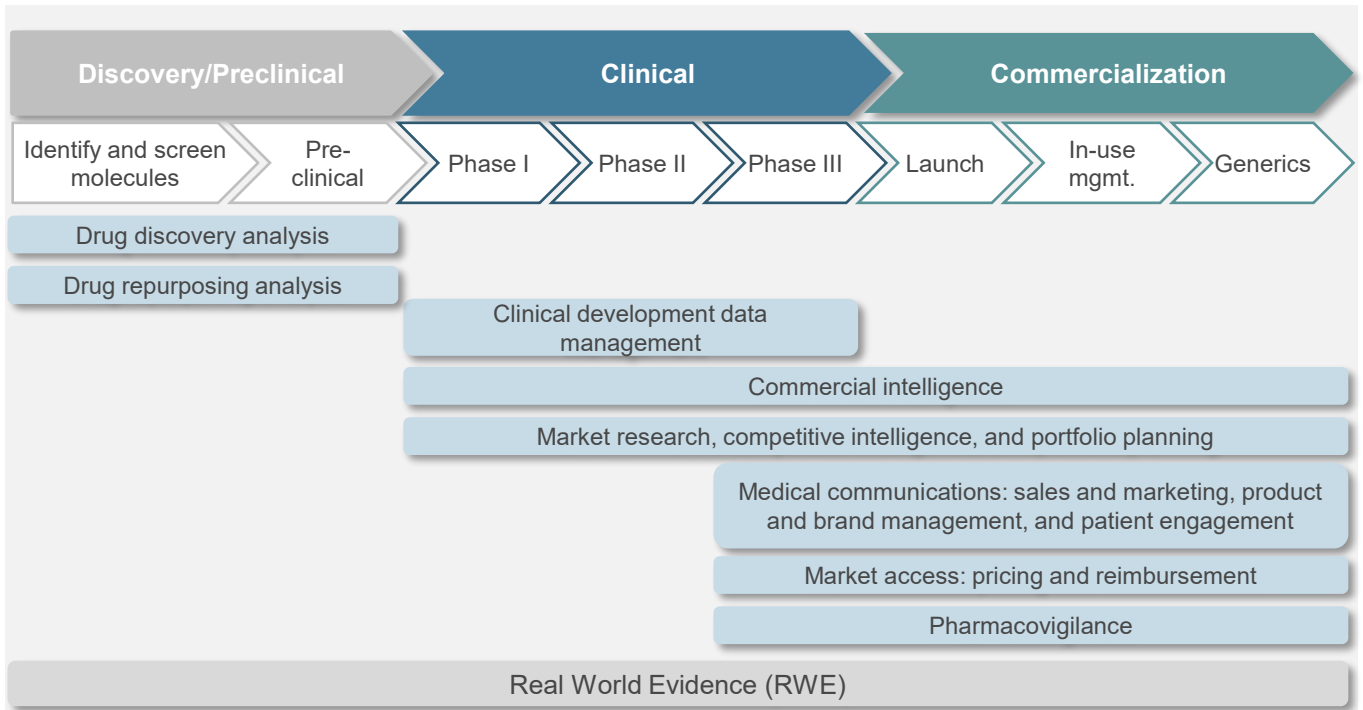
Discovery/Preclinical

Clinical

Commercialization

Identify and screen molecules

Pre-clinical

Phase I

Phase II

Phase III

Launch

In-use mgmt.

Generics

Drug discovery analysis

Drug repurposing analysis

Clinical development data management

Commercial intelligence

Market research, competitive intelligence, and portfolio planning

Medical communications: sales and marketing, product and brand management, and patient engagement

Market access: pricing and reimbursement

Pharmacovigilance

Real World Evidence (RWE)